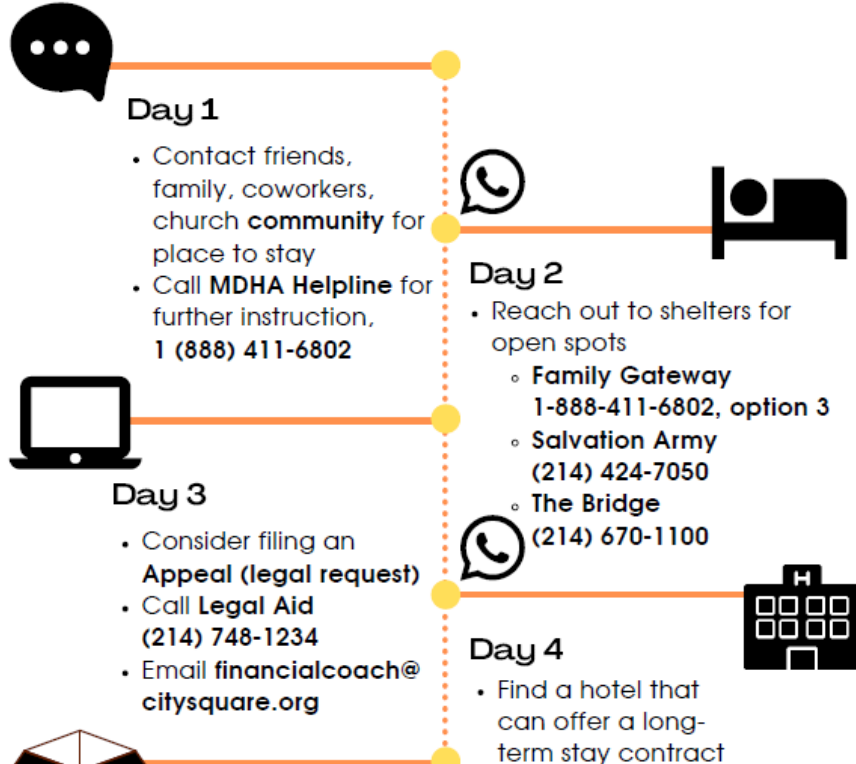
Day 1

- Contact friends, family, coworkers, church **community** for place to stay
- Call **MDHA Helpline** for further instruction, **1 (888) 411-6802**

Day 2

- Reach out to shelters for open spots
    - **Family Gateway 1-888-411-6802, option 3**
    - **Salvation Army (214) 424-7050**
    - **The Bridge (214) 670-1100**

Day 3

- Consider filing an **Appeal (legal request)**
- Call **Legal Aid (214) 748-1234**
- Email **financialcoach@citysquare.org**

H

Day 4

- Find a hotel that can offer a long-term stay contract